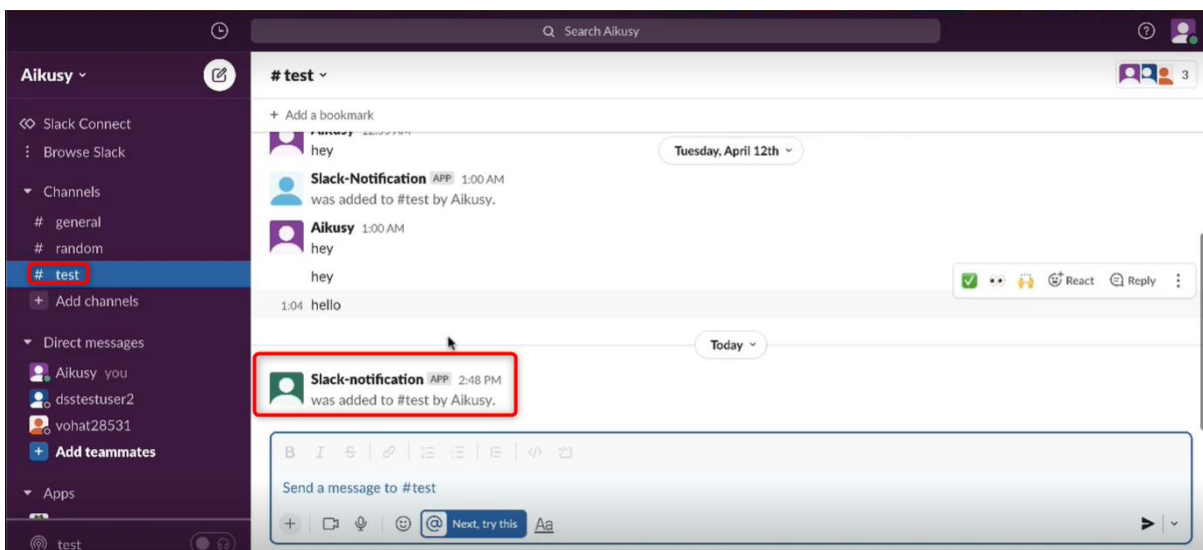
Search Aikusy

Aikusy

Slack Connect
Browse Slack
Channels
# general
# random
# test
Add channels
Direct messages
Aikusy you
dsstestuser2
vohat28531
Add teammates
Apps

test

# test
3
+ Add a bookmark

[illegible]
hey

Tuesday, April 12th

Slack-Notification APP 1:00 AM
was added to #test by Aikusy.

Aikusy 1:00 AM
hey

hey

React Reply

1:04 hello

Today

Slack-notification APP 2:48 PM
was added to #test by Aikusy.

Send a message to #test

Next, try this
Aa